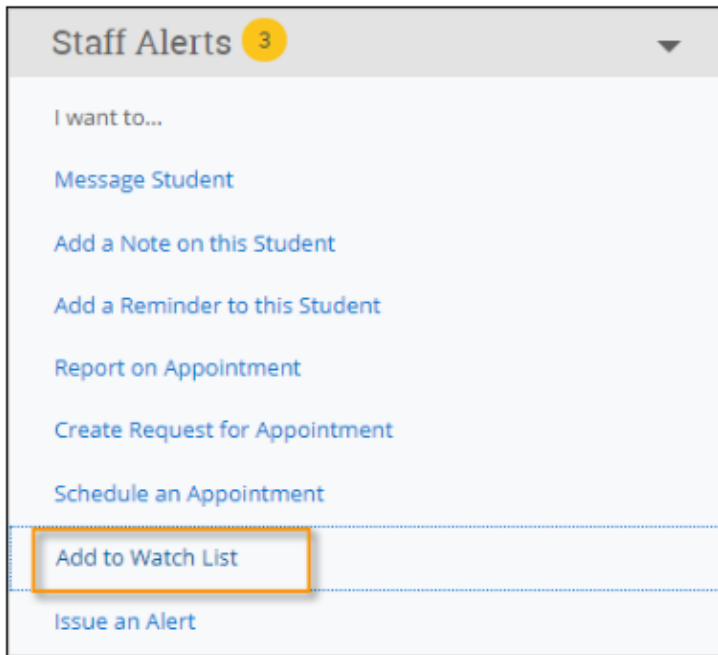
Staff Alerts 3

I want to...

Message Student

Add a Note on this Student

Add a Reminder to this Student

Report on Appointment

Create Request for Appointment

Schedule an Appointment

Add to Watch List

Issue an Alert